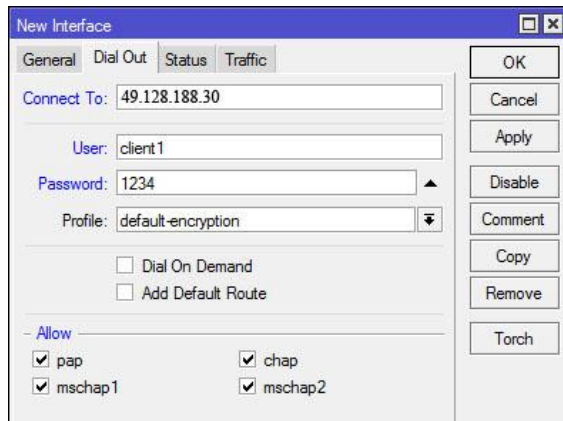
New Interface

General | Dial Out | Status | Traffic

Connect To: 49.128.188.30

User: client1

Password: 1234

Profile: default-encryption

Dial On Demand

Add Default Route

Allow

pap

chap

mschap1

mschap2

OK

Cancel

Apply

Disable

Comment

Copy

Remove

Torch